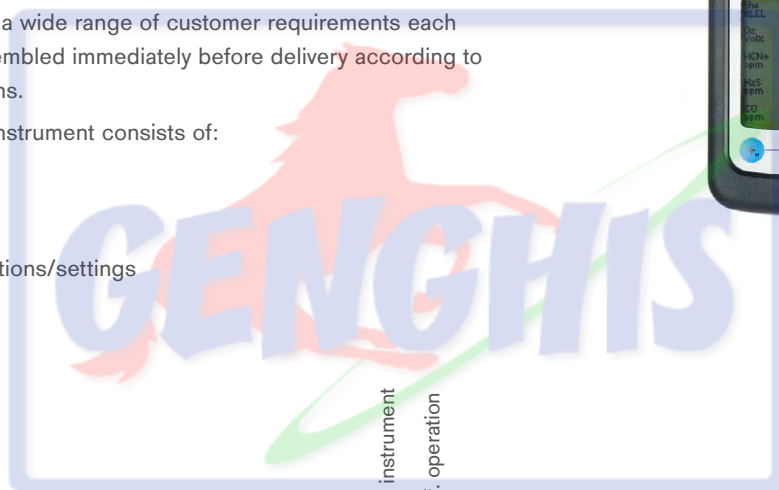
a wide range of customer requirements each embled immediately before delivery according to ns.

nstrument consists of:

tions/settings

GENGHIS

instrument

operation

Che %LEL

O2 Vol%

HCN+ ppm

H2S ppm

CO ppm